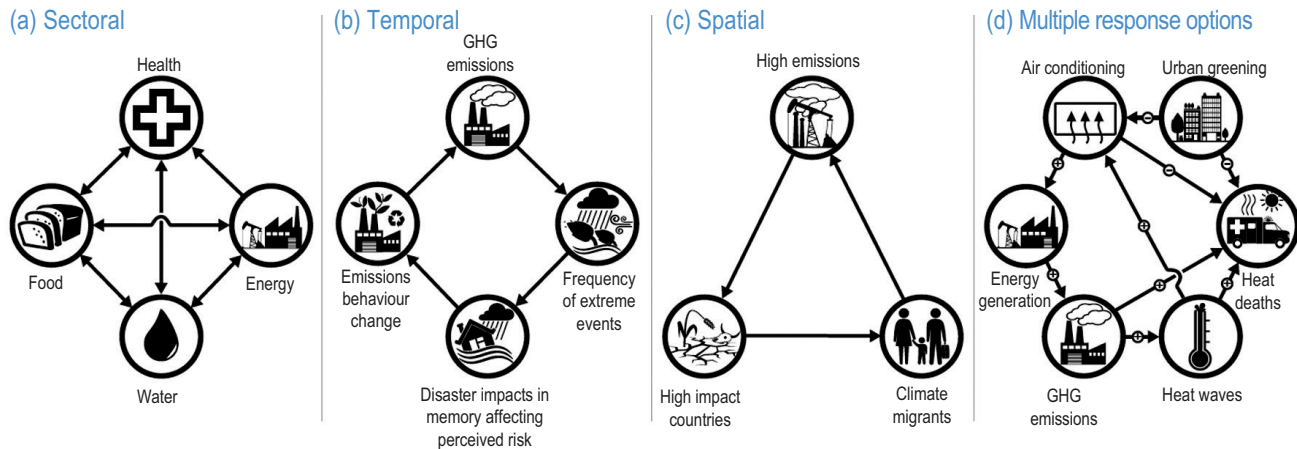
(a) Sectoral

Health

Food

Energy

Water

(b) Temporal

GHG emissions

Emissions behaviour change

Frequency of extreme events

Disaster impacts in memory affecting perceived risk

(c) Spatial

High emissions

High impact countries

Climate migrants

(d) Multiple response options

Air conditioning

Urban greening

Energy generation

Heat deaths

GHG emissions

Heat waves

+ + + + + + + − − −